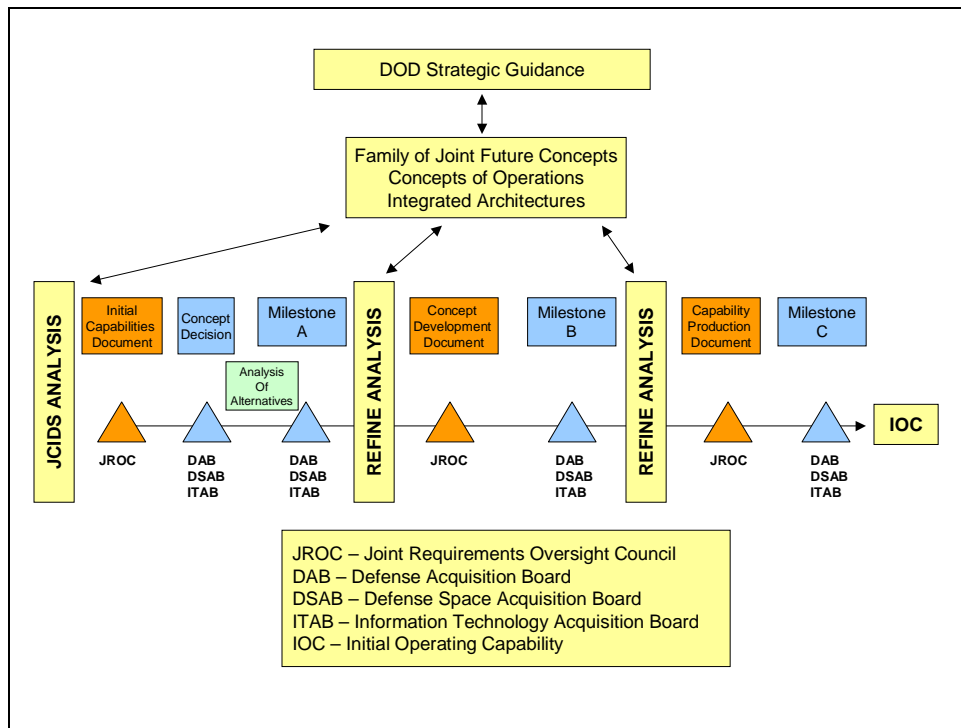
DOD Strategic Guidance

Family of Joint Future Concepts
Concepts of Operations
Integrated Architectures

JCIDS ANALYSIS

Initial Capabilities Document

Concept Decision

Milestone A

Analysis Of Alternatives

JROC

DAB
DSAB
ITAB

DAB
DSAB
ITAB

REFINE ANALYSIS

Concept Development Document

Milestone B

JROC

DAB
DSAB
ITAB

REFINE ANALYSIS

Capability Production Document

Milestone C

JROC

DAB
DSAB
ITAB

IOC

JROC – Joint Requirements Oversight Council
DAB – Defense Acquisition Board
DSAB – Defense Space Acquisition Board
ITAB – Information Technology Acquisition Board
IOC – Initial Operating Capability